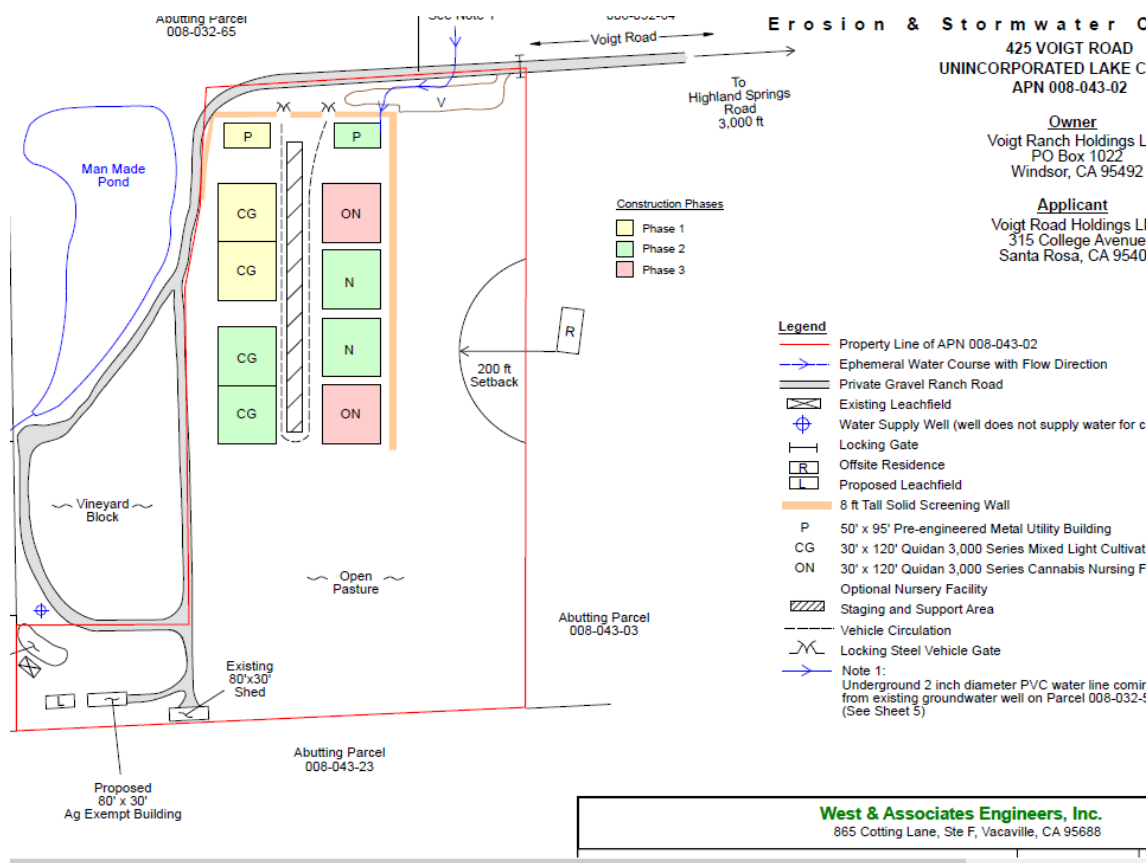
Abutting Parcel
008-032-65

See Note 1

008-032-64

Erosion & Stormwater C

425 VOIGT ROAD
UNINCORPORATED LAKE C
APN 008-043-02

Voigt Road

To
Highland Springs
Road
3,000 ft

V

P

P

Man Made
Pond

CG

CG

ON

N

CG

N

CG

ON

Construction Phases
Phase 1
Phase 2
Phase 3

Owner
Voigt Ranch Holdings L
PO Box 1022
Windsor, CA 95492

Applicant
Voigt Road Holdings LL
315 College Avenue
Santa Rosa, CA 9540

R

200 ft
Setback

Legend
Property Line of APN 008-043-02
Ephemeral Water Course with Flow Direction
Private Gravel Ranch Road
Existing Leachfield
Water Supply Well (well does not supply water for c
Locking Gate
R Offsite Residence
L Proposed Leachfield
8 ft Tall Solid Screening Wall
P 50' x 95' Pre-engineered Metal Utility Building
CG 30' x 120' Quidan 3,000 Series Mixed Light Cultivat
ON 30' x 120' Quidan 3,000 Series Cannabis Nursing F
Optional Nursery Facility
Staging and Support Area
Vehicle Circulation
Locking Steel Vehicle Gate
Note 1:
Underground 2 inch diameter PVC water line comi
from existing groundwater well on Parcel 008-032-
(See Sheet 5)

Vineyard
Block

Open
Pasture

Abutting Parcel
008-043-03

L

Existing
80'x30'
Shed

Abutting Parcel
008-043-23

Proposed
80' x 30'
Ag Exempt Building

West & Associates Engineers, Inc.
865 Cotting Lane, Ste F, Vacaville, CA 95688